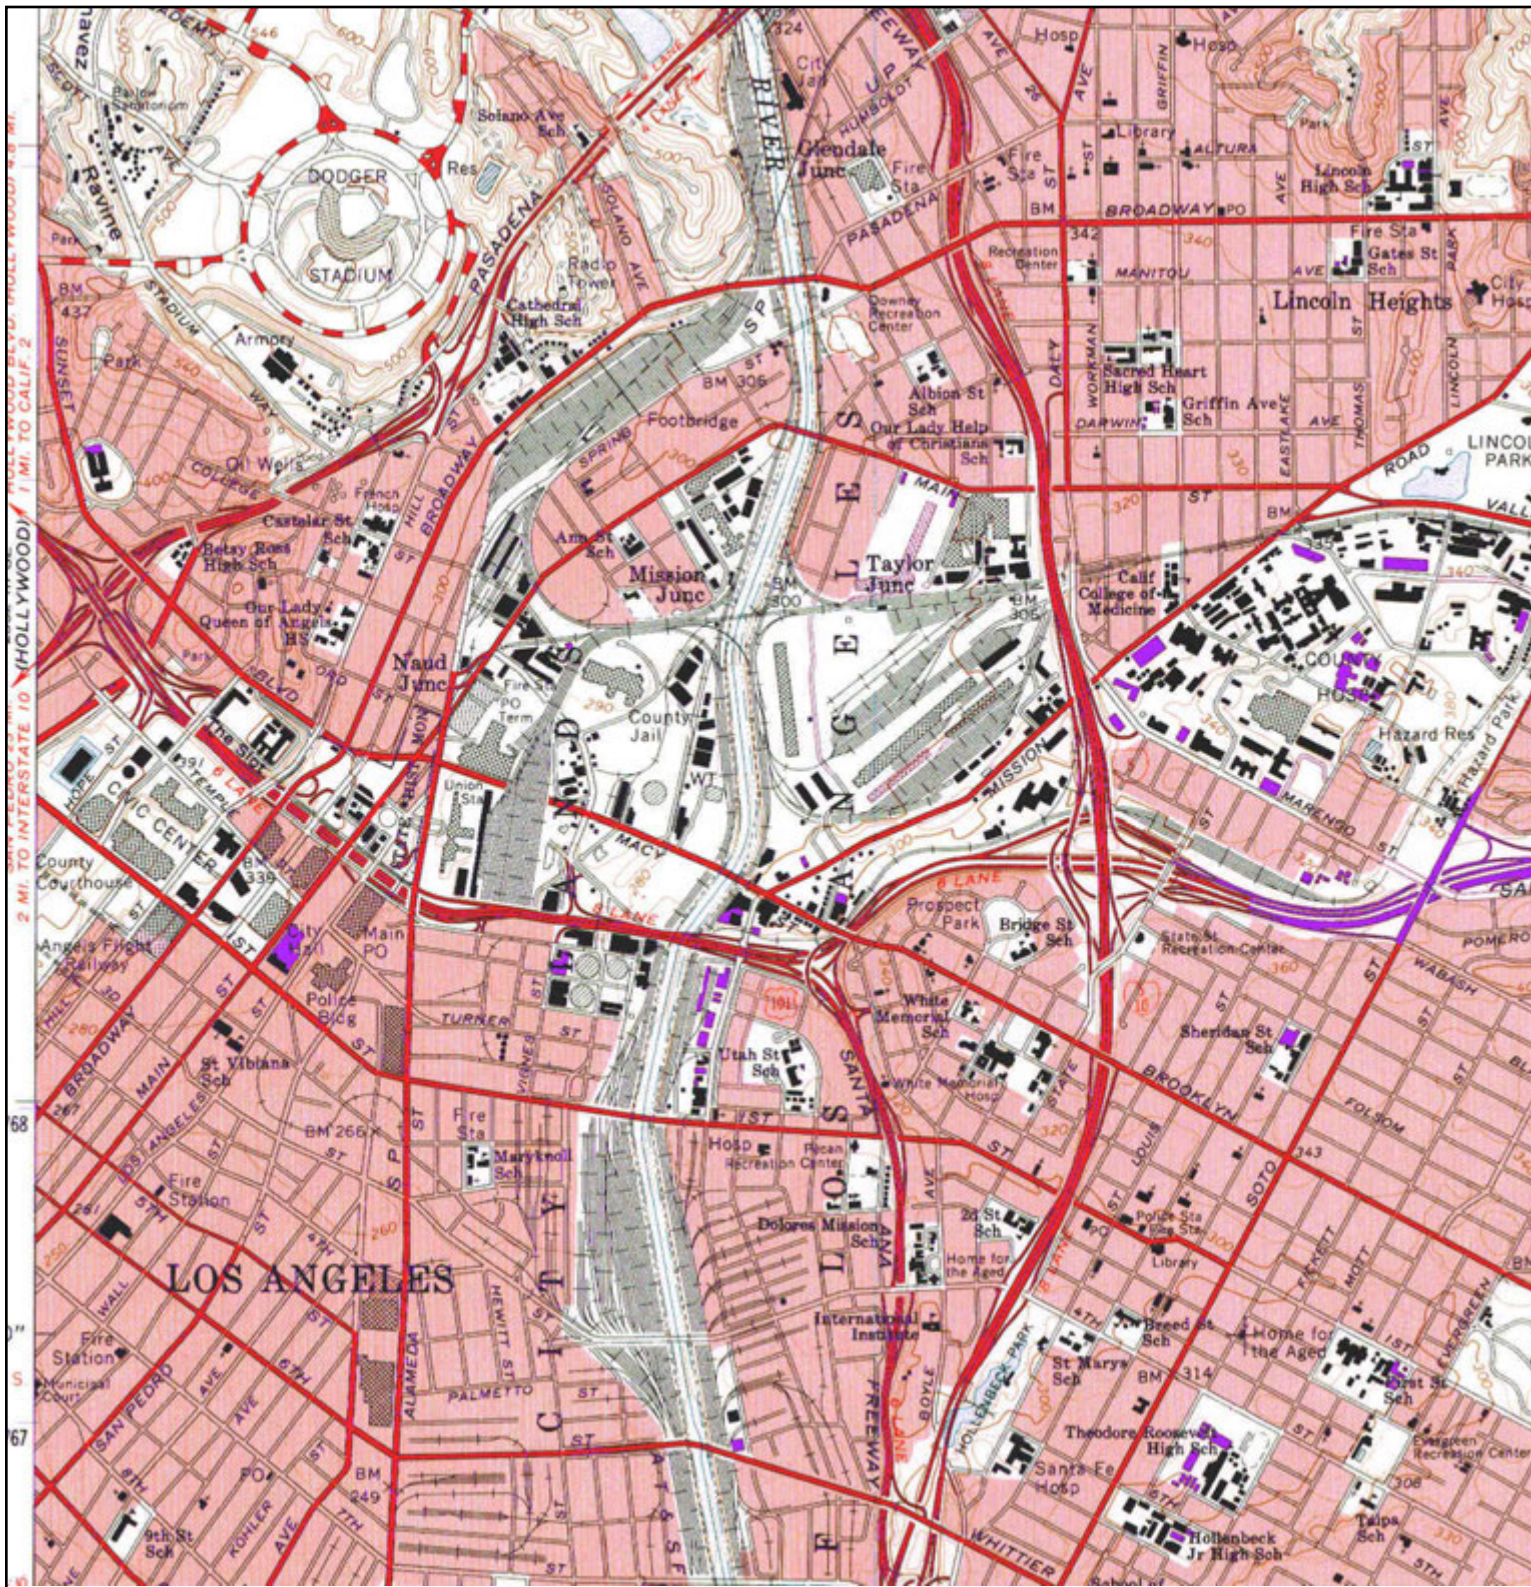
DODGER STADIUM
Chavez Ravine
Solano Ave Sch
Res
Radio Tower
Cathedral High Sch
Armory
Park
Oil Wells
Castelar St Sch
Betsy Ross High Sch
Our Lady Queen of Angels HS
French Hosp
Naud Junc
Mission Junc
Ann St Sch
Footbridge
Glendale Junc
City Jail
Fire Sta
Recreation Center
Downey Recreation Center
Albion St Sch
Our Lady Help of Christians Sch
Taylor Junc
Calif College of Medicine
COUNTY HOSP
Hazard Res
Hazard Park
Lincoln Heights
Lincoln High Sch
Gates St Sch
Fire Sta
Sacred Heart High Sch
Griffin Ave Sch
LINCOLN PARK
Library
Hosp
BROADWAY
PASADENA
MANITOU
DARWIN
MAIN
SPRING
HILL
BROADWAY
SUNSET
STADIUM
County Jail
Union Sta
PO Term
Fire Sta
WT
MACY
MISSION
MARENGO
CIVIC CENTER
County Courthouse
Angels Flight Railway
City Hall
Main PO
Police Bldg
TEMPLE
1ST
TURNER
ALAMEDA
St Vibiana Sch
Fire Sta
Maryknoll Sch
Fire Station
LOS ANGELES
Fire Station
Municipal Court
9th St Sch
PALMETTO
Prospect Park
Bridge St Sch
State St Recreation Center
White Memorial Sch
White Memorial Hosp
Utah St Sch
Pecan Recreation Center
Hosp
Dolores Mission Sch
2d St Sch
Home for the Aged
International Institute
Police Sta
Library
Sheridan St Sch
BROOKLYN
SOTO
Breed St Sch
St Marys Sch
Home for the Aged
1st St Sch
Theodore Roosevelt High Sch
Santa Fe Hosp
Hollenbeck Jr High Sch
Evergreen Recreation Center
Talpa Sch
WHITTIER
SANTA ANA FREEWAY
HOLLENBECK PARK
LOS ANGELES RIVER
WABASH
FOLSOM
BM 306
BM 300
BM 305
BM 339
BM 266
BM 249
BM 314
BM 437
342
343
308
8 LANE
101
10
768
767
HOLLYWOOD
2 MI. TO INTERSTATE 10
1 MI. TO CALIF. 2